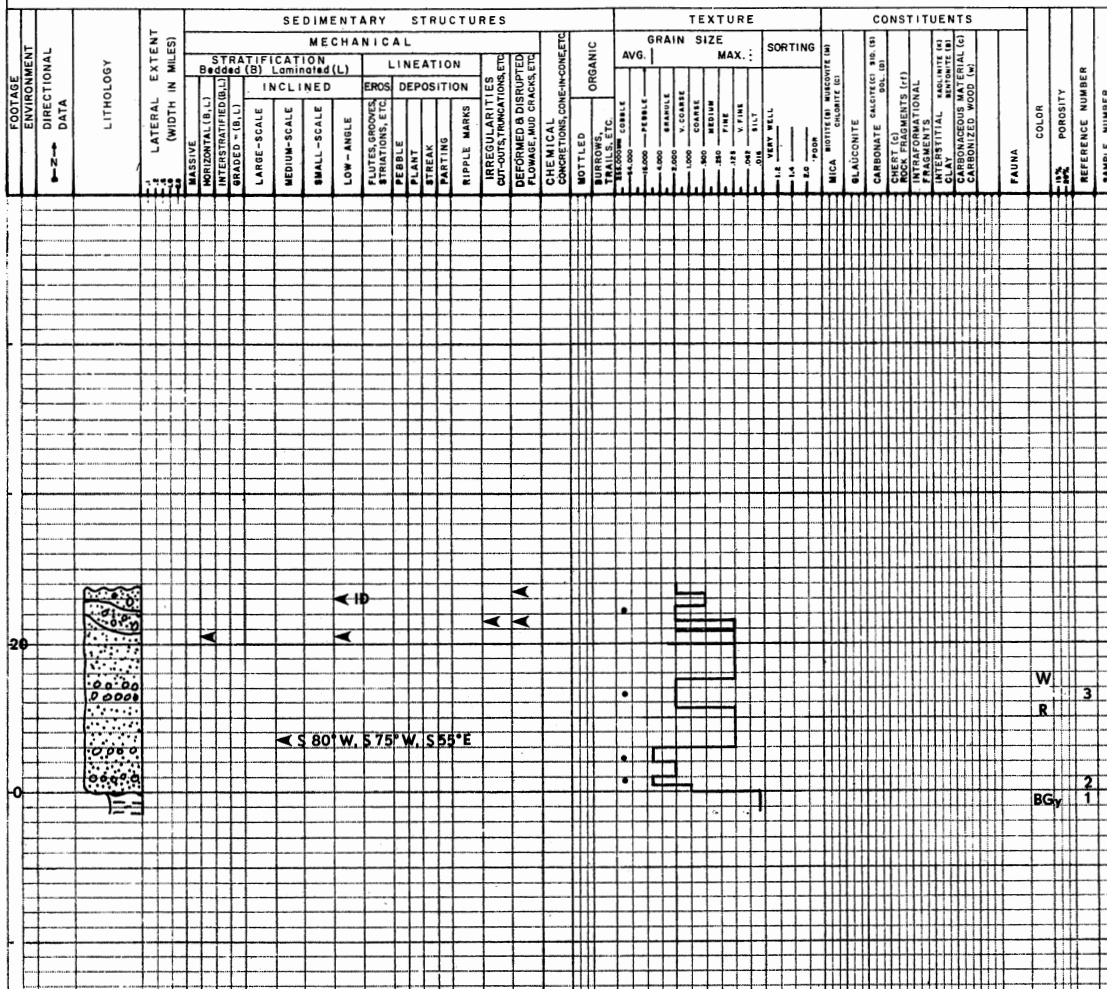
FOOTAGE
ENVIRONMENT
DIRECTIONAL DATA
N
LITHOLOGY
LATERAL EXTENT (WIDTH IN MILES)

SEDIMENTARY STRUCTURES
MECHANICAL
STRATIFICATION
Bedded (B) Laminated (L)
MASSIVE
HORIZONTAL (B,L)
INTERSTRATIFIED (B,L)
GRADED - (B,L)
INCLINED
LARGE-SCALE
MEDIUM-SCALE
SMALL-SCALE
LOW-ANGLE
LINEATION
EROS.
FLUTES, GROOVES, STRIATIONS, ETC.
DEPOSITION
PEBBLE
PLANT
STREAK
PARTING
RIPPLE MARKS
IRREGULARITIES CUT-OUTS, TRUNCATIONS, ETC.
DEFORMED & DISRUPTED FLOWAGE, MUD CRACKS, ETC.
CHEMICAL CONCRETIONS, CONE-IN-CONE, ETC.
ORGANIC
MOTTLED
BURROWS, TRAILS, ETC.

TEXTURE
GRAIN SIZE
AVG. | MAX.
64.000mm COBBLE
16.000 PEBBLE
4.000 GRANULE
2.000 V. COARSE
1.000 COARSE
.500 MEDIUM
.250 FINE
.125 V. FINE
.062 SILT
.016
SORTING
VERY WELL
1.2
1.4
2.0
POOR

CONSTITUENTS
MICA BIOTITE (B) MUSCOVITE (M) CHLORITE (C)
GLAUCONITE
CARBONATE CALCITE (C) SID. (S) DOL. (D)
CHERT (c) ROCK FRAGMENTS (rf)
INTRAFORMATIONAL FRAGMENTS
INTERSTITIAL CLAY KAOLINITE (K) BENTONITE (B)
CARBONACEOUS MATERIAL (c) CARBONIZED WOOD (w)
FAUNA
COLOR
POROSITY
10% 20%
REFERENCE NUMBER
SAMPLE NUMBER

ID
20
S 80° W, S 75° W, S 55° E
0
W
R
BGy
3
2
1